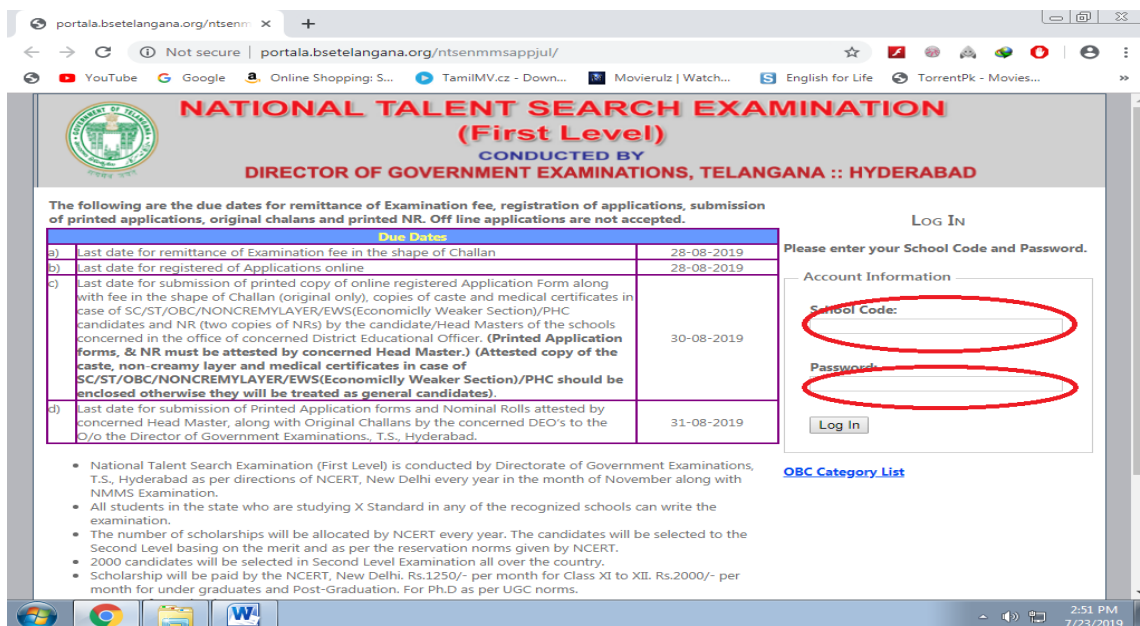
portala.bsetelangana.org/ntsenm ×
+
Not secure | portala.bsetelangana.org/ntsenmmsappjul/
YouTube Google Online Shopping: S... TamilMV.cz - Down... Movierulz | Watch... English for Life TorrentPk - Movies...

NATIONAL TALENT SEARCH EXAMINATION
(First Level)
CONDUCTED BY
DIRECTOR OF GOVERNMENT EXAMINATIONS, TELANGANA :: HYDERABAD

The following are the due dates for remittance of Examination fee, registration of applications, submission of printed applications, original chalans and printed NR. Off line applications are not accepted.

| Due Dates | | |
|---|---|---|
| a) | Last date for remittance of Examination fee in the shape of Challan | 28-08-2019 |
| b) | Last date for registered of Applications online | 28-08-2019 |
| c) | Last date for submission of printed copy of online registered Application Form along with fee in the shape of Challan (original only), copies of caste and medical certificates in case of SC/ST/OBC/NONCREMYLAYER/EWS(Economiclly Weaker Section)/PHC candidates and NR (two copies of NRs) by the candidate/Head Masters of the schools concerned in the office of concerned District Educational Officer. (Printed Application forms, & NR must be attested by concerned Head Master.) (Attested copy of the caste, non-creamy layer and medical certificates in case of SC/ST/OBC/NONCREMYLAYER/EWS(Economiclly Weaker Section)/PHC should be enclosed otherwise they will be treated as general candidates). | 30-08-2019 |
| d) | Last date for submission of Printed Application forms and Nominal Rolls attested by concerned Head Master, along with Original Challans by the concerned DEO's to the O/o the Director of Government Examinations., T.S., Hyderabad. | 31-08-2019 |

• National Talent Search Examination (First Level) is conducted by Directorate of Government Examinations, T.S., Hyderabad as per directions of NCERT, New Delhi every year in the month of November along with NMMS Examination.
• All students in the state who are studying X Standard in any of the recognized schools can write the examination.
• The number of scholarships will be allocated by NCERT every year. The candidates will be selected to the Second Level basing on the merit and as per the reservation norms given by NCERT.
• 2000 candidates will be selected in Second Level Examination all over the country.
• Scholarship will be paid by the NCERT, New Delhi. Rs.1250/- per month for Class XI to XII. Rs.2000/- per month for under graduates and Post-Graduation. For Ph.D as per UGC norms.

Log In
Please enter your School Code and Password.
Account Information
School Code:
Password:
Log In
OBC Category List

2:51 PM
7/23/2019